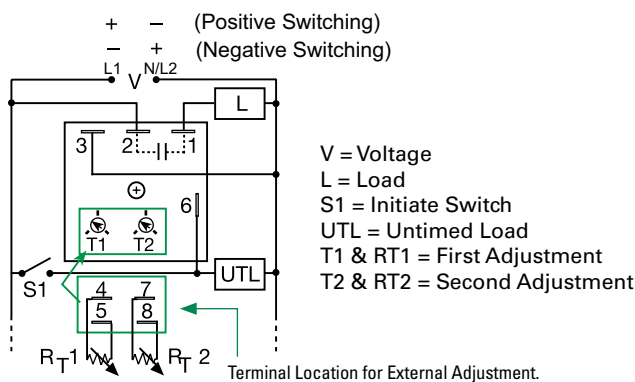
+ – (Positive Switching)
– + (Negative Switching)
L1 V N/L2

L

3 2 1

6

T1 T2

S1

UTL

4 7
5 8

$R_T1$ $R_T2$

Terminal Location for External Adjustment.

V = Voltage
L = Load
S1 = Initiate Switch
UTL = Untimed Load
T1 & RT1 = First Adjustment
T2 & RT2 = Second Adjustment